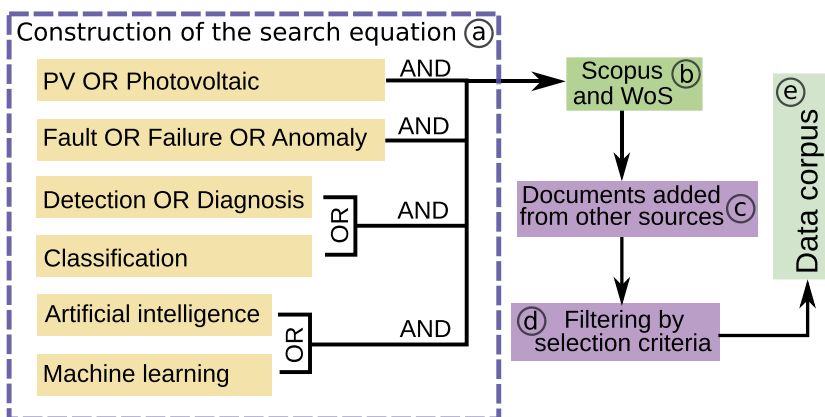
Construction of the search equation ⓐ

PV OR Photovoltaic

AND

Fault OR Failure OR Anomaly

AND

Detection OR Diagnosis

OR

AND

Classification

Artificial intelligence

OR

AND

Machine learning

Scopus and WoS ⓑ

Documents added from other sources ⓒ

ⓓ Filtering by selection criteria

ⓔ Data corpus